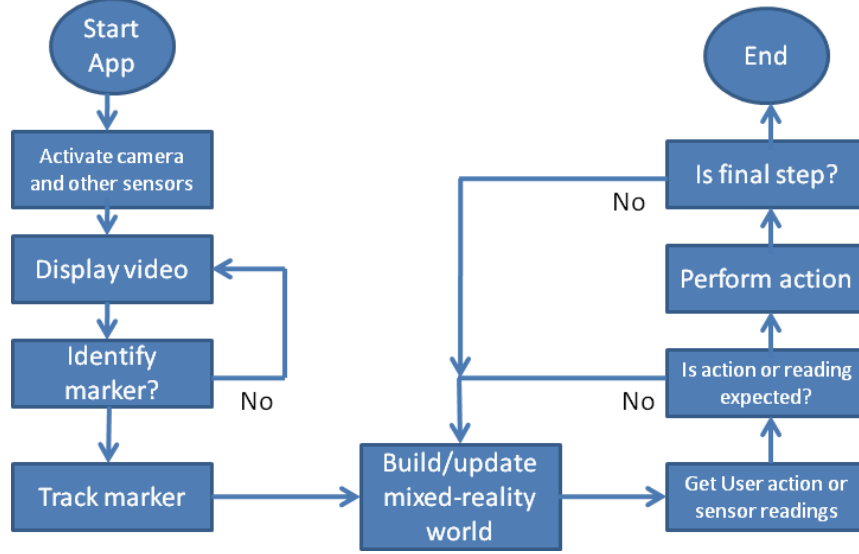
Start App

Activate camera and other sensors

Display video

Identify marker?

No

Track marker

Build/update mixed-reality world

Get User action or sensor readings

Is action or reading expected?

No

Perform action

Is final step?

No

End